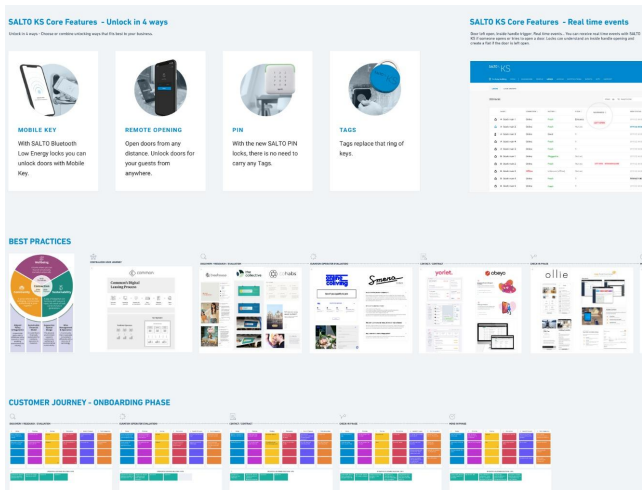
SALTO KS Core Features - Unlock in 4 ways

Unlock in 4 ways - Choose or combine unlocking ways that fits best to your business.

MOBILE KEY

With SALTO Bluetooth Low Energy locks you can unlock doors with Mobile Key.

REMOTE OPENING

Open doors from any distance. Unlock doors for your guests from anywhere.

PIN

With the new SALTO PIN locks, there is no need to carry any Tags.

TAGS

Tags replace that ring of keys.

SALTO KS Core Features - Real time events

Door left open, inside handle trigger, Real time events... You can receive real time events with SALTO KS if someone opens or tries to open a door. Locks can understand an inside handle opening and create a flat if the door is left open.

BEST PRACTICES

yoriet.

abeyo

ollie

CUSTOMER JOURNEY - ONBOARDING PHASE